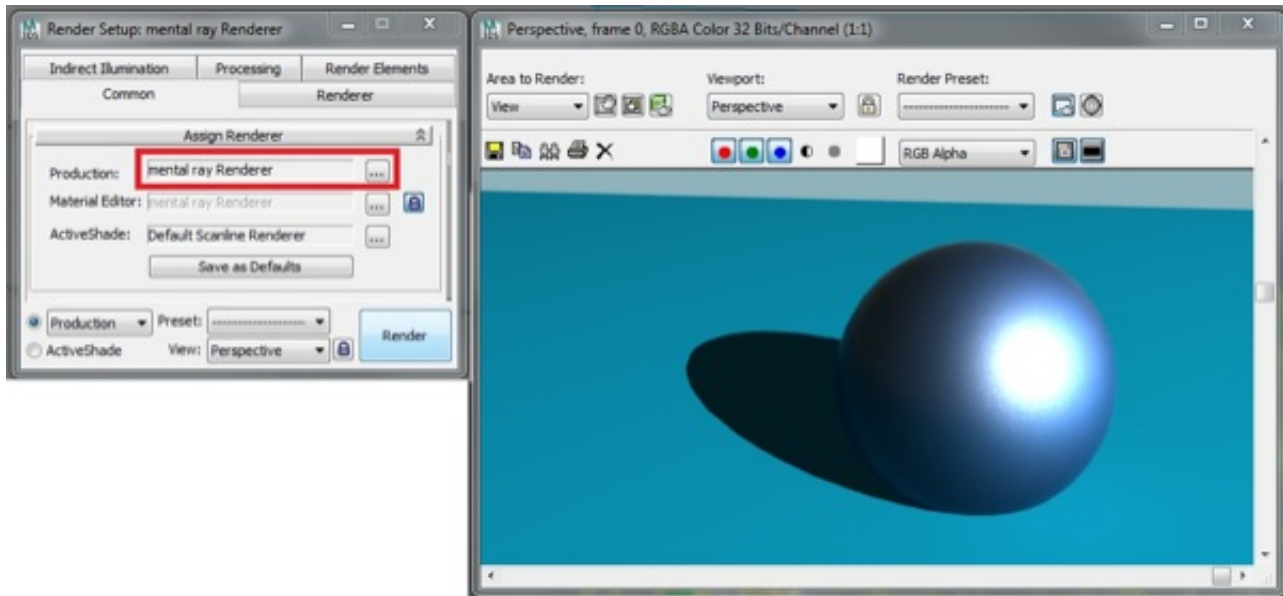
Render Setup: mental ray Renderer

Indirect Illumination | Processing | Render Elements
Common | Renderer

Assign Renderer

Production: mental ray Renderer ...
Material Editor: mental ray Renderer ...
ActiveShade: Default Scanline Renderer ...
Save as Defaults

Production
Preset: ------------------
ActiveShade
View: Perspective
Render

Perspective, frame 0, RGBA Color 32 Bits/Channel (1:1)

Area to Render:
View
Viewport:
Perspective
Render Preset:
------------------
RGB Alpha